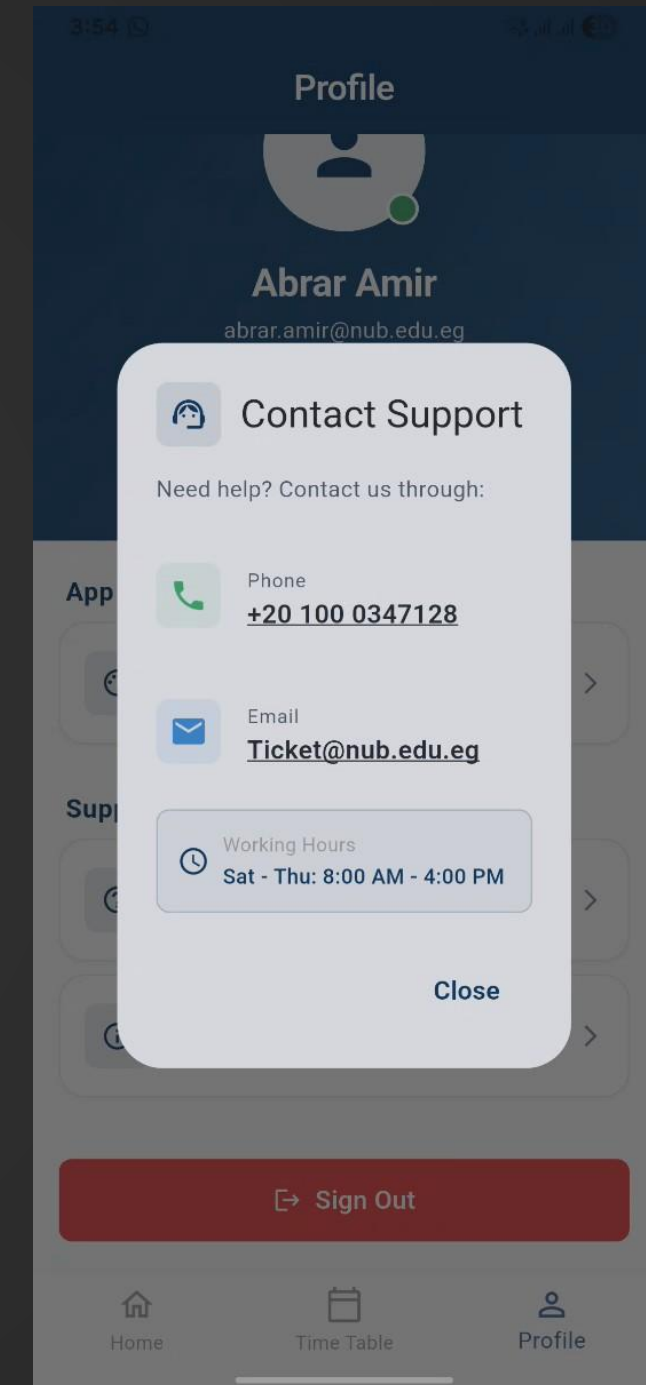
3:54

Profile

Abrar Amir

abrar.amir@nub.edu.eg

App

Sup

Contact Support

Need help? Contact us through:

Phone
+20 100 0347128

Email
Ticket@nub.edu.eg

Working Hours
Sat - Thu: 8:00 AM - 4:00 PM

Close

Sign Out

Home Time Table Profile